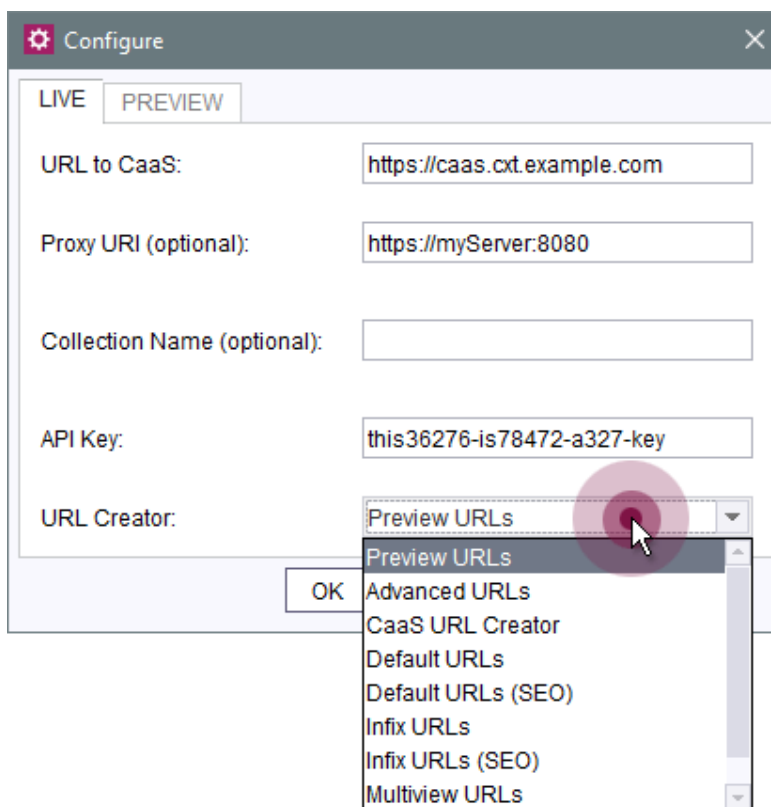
Configure

LIVE PREVIEW

URL to CaaS: https://caas.cxt.example.com

Proxy URI (optional): https://myServer:8080

Collection Name (optional):

API Key: this36276-is78472-a327-key

URL Creator: Preview URLs

OK

Preview URLs
Advanced URLs
CaaS URL Creator
Default URLs
Default URLs (SEO)
Infix URLs
Infix URLs (SEO)
Multiview URLs